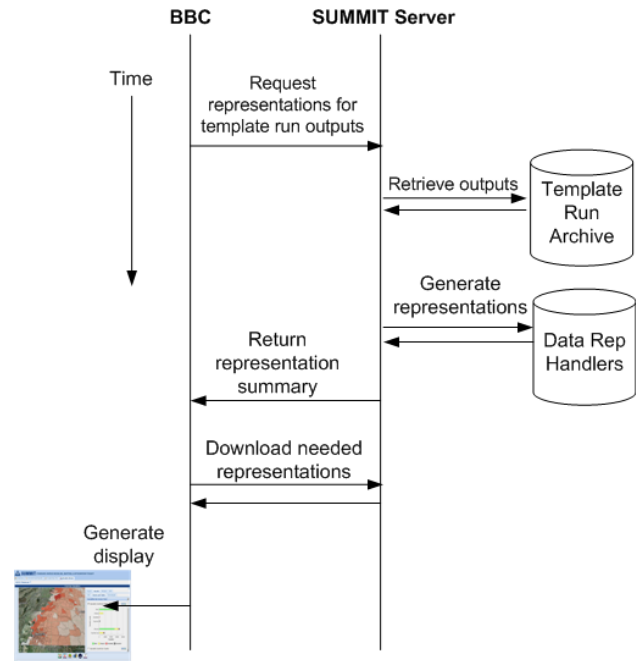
BBC

SUMMIT Server

Time

Request representations for template run outputs

Retrieve outputs

Template Run Archive

Generate representations

Data Rep Handlers

Return representation summary

Download needed representations

Generate display